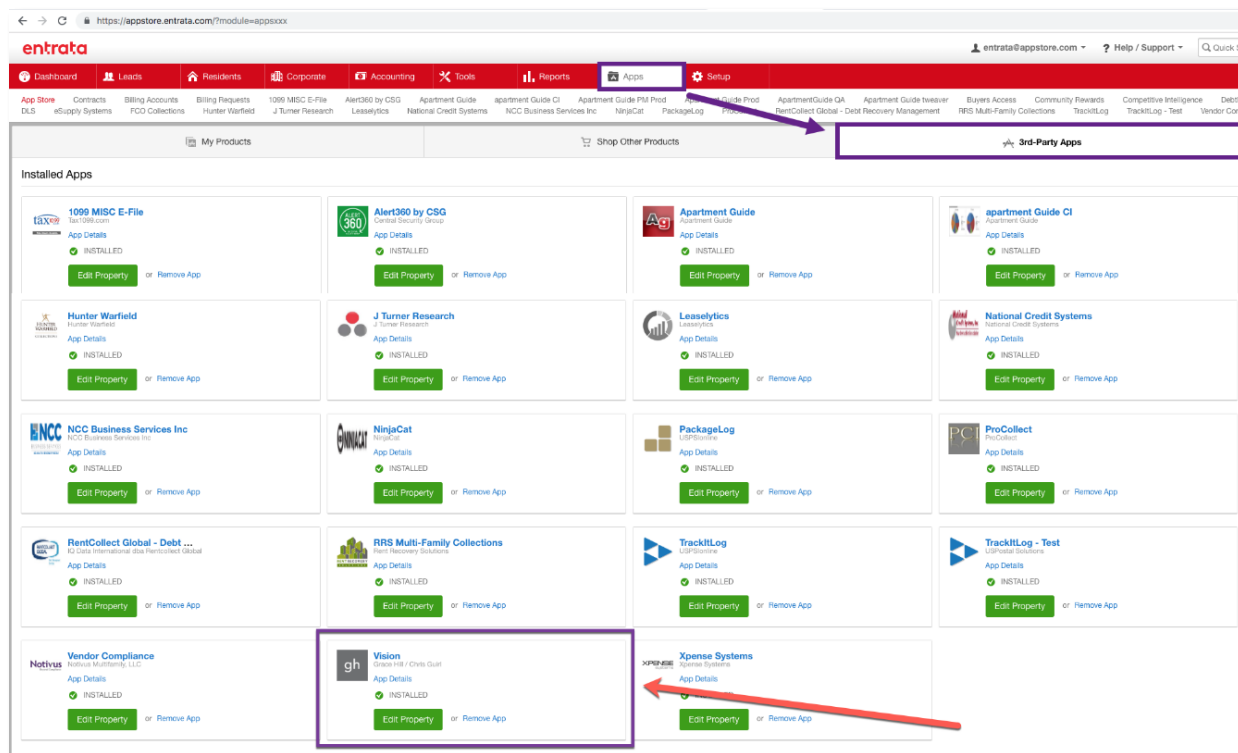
https://appstore.entrata.com/?module=appsxxx

entrata

entrata@appstore.com Help / Support Quick S

Dashboard Leads Residents Corporate Accounting Tools Reports Apps Setup

App Store Contracts Billing Accounts Billing Requests 1099 MISC E-File Alert360 by CSG Apartment Guide apartment Guide CI Apartment Guide PM Prod Apartment Guide Prod ApartmentGuide QA Apartment Guide tweaver Buyers Access Community Rewards Competitive Intelligence Debt
DLS eSupply Systems FCO Collections Hunter Warfield J Turner Research Leaselytics National Credit Systems NCC Business Services Inc NinjaCat PackageLog ProCollect RentCollect Global - Debt Recovery Management RRS Multi-Family Collections TrackItLog TrackItLog - Test Vendor Co

My Products | Shop Other Products | 3rd-Party Apps

Installed Apps

1099 MISC E-File
Tax1099.com
App Details
INSTALLED
Edit Property or Remove App

Alert360 by CSG
Central Security Group
App Details
INSTALLED
Edit Property or Remove App

Apartment Guide
Apartment Guide
App Details
INSTALLED
Edit Property or Remove App

apartment Guide CI
Apartment Guide
App Details
INSTALLED
Edit Property or Remove App

Hunter Warfield
Hunter Warfield
App Details
INSTALLED
Edit Property or Remove App

J Turner Research
J Turner Research
App Details
INSTALLED
Edit Property or Remove App

Leaselytics
Leaselytics
App Details
INSTALLED
Edit Property or Remove App

National Credit Systems
National Credit Systems
App Details
INSTALLED
Edit Property or Remove App

NCC Business Services Inc
NCC Business Services Inc
App Details
INSTALLED
Edit Property or Remove App

NinjaCat
NinjaCat
App Details
INSTALLED
Edit Property or Remove App

PackageLog
USPStorline
App Details
INSTALLED
Edit Property or Remove App

ProCollect
ProCollect
App Details
INSTALLED
Edit Property or Remove App

RentCollect Global - Debt ...
IQ Data International dba Rentcollect Global
App Details
INSTALLED
Edit Property or Remove App

RRS Multi-Family Collections
Rent Recovery Solutions
App Details
INSTALLED
Edit Property or Remove App

TrackItLog
USPStorline
App Details
INSTALLED
Edit Property or Remove App

TrackItLog - Test
USPostal Solutions
App Details
INSTALLED
Edit Property or Remove App

Vendor Compliance
Notivus Multifamily, LLC
App Details
INSTALLED
Edit Property or Remove App

Vision
Grace Hill / Chris Guirl
App Details
INSTALLED
Edit Property or Remove App

Xpense Systems
Xpense Systems
App Details
INSTALLED
Edit Property or Remove App